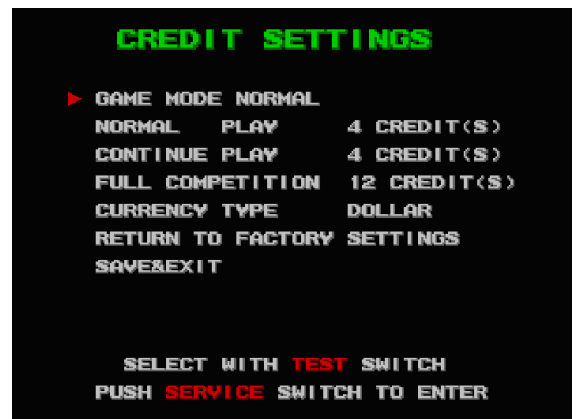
CREDIT SETTINGS

▶ GAME MODE NORMAL
NORMAL PLAY 4 CREDIT(S)
CONTINUE PLAY 4 CREDIT(S)
FULL COMPETITION 12 CREDIT(S)
CURRENCY TYPE DOLLAR
RETURN TO FACTORY SETTINGS
SAVE&EXIT

SELECT WITH TEST SWITCH
PUSH SERVICE SWITCH TO ENTER